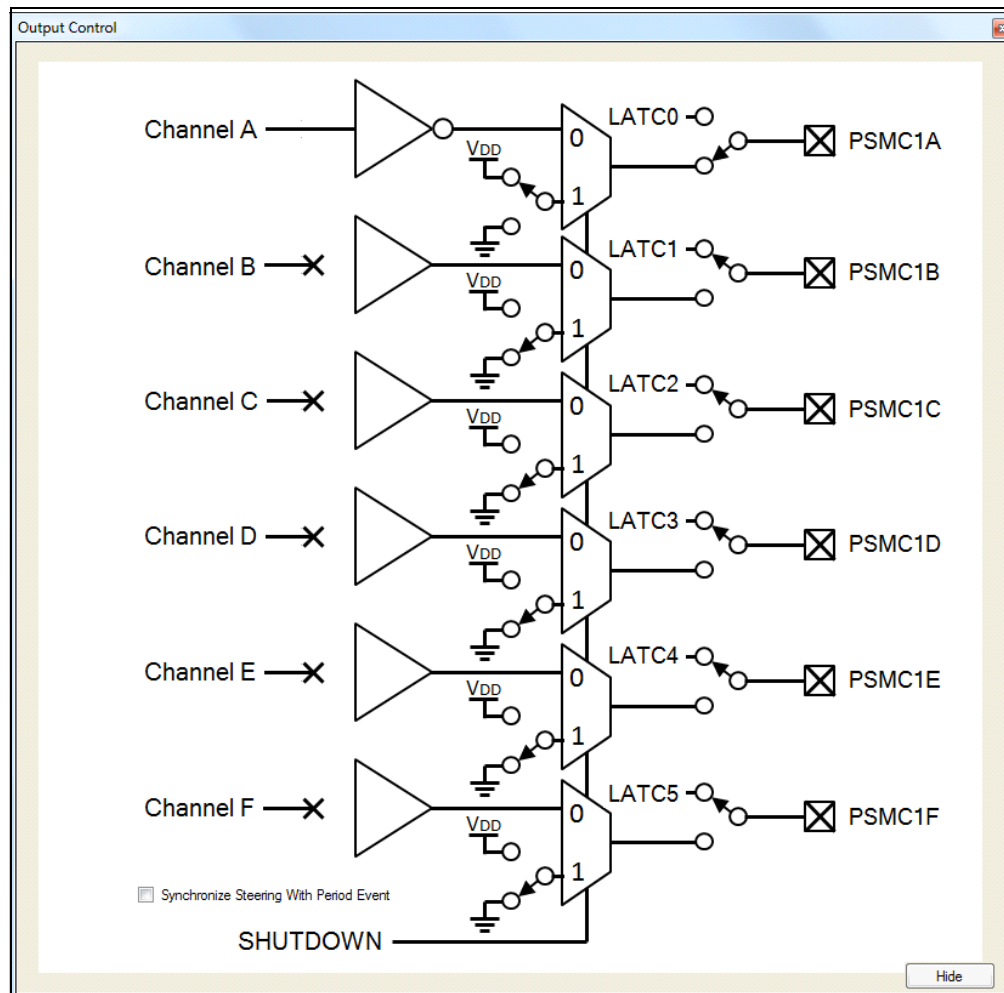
Output Control

Channel A
VDD
0
1
LATC0
PSMC1A

Channel B
VDD
0
1
LATC1
PSMC1B

Channel C
VDD
0
1
LATC2
PSMC1C

Channel D
VDD
0
1
LATC3
PSMC1D

Channel E
VDD
0
1
LATC4
PSMC1E

Channel F
VDD
0
1
LATC5
PSMC1F

Synchronize Steering With Period Event

SHUTDOWN

Hide